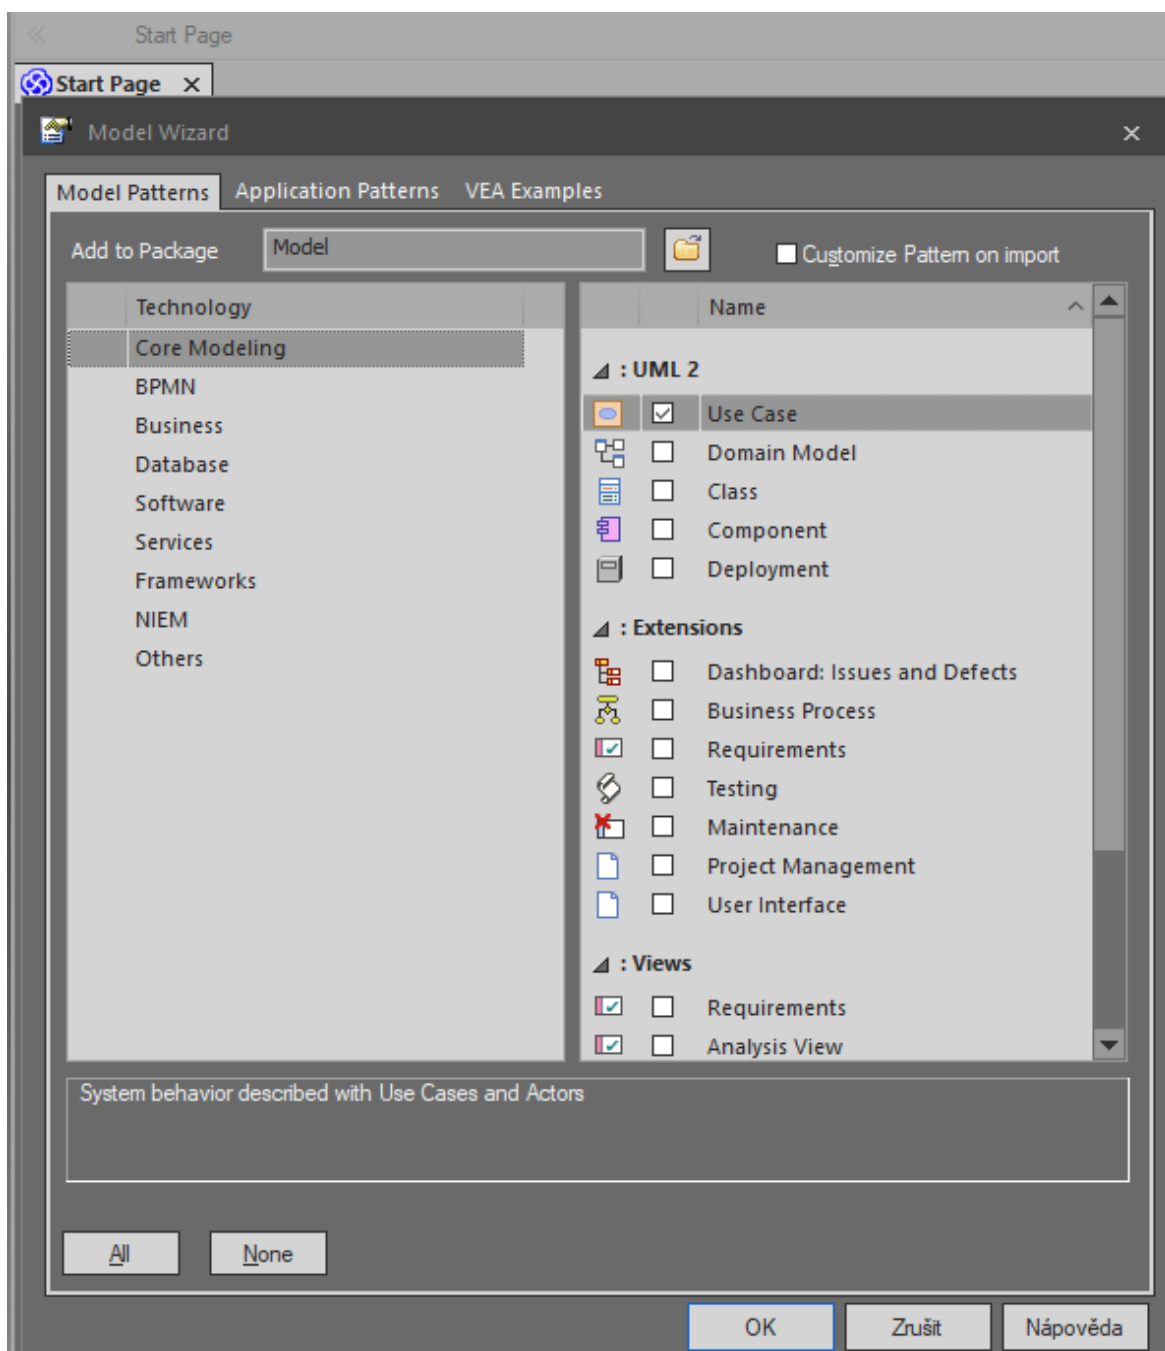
Start Page

Start Page ✕

Model Wizard ✕

Model Patterns Application Patterns VEA Examples

Add to Package Model

Customize Pattern on import

| Technology |
|---|
| Core Modeling |
| BPMN |
| Business |
| Database |
| Software |
| Services |
| Frameworks |
| NIEM |
| Others |

Name

: UML 2
Use Case
Domain Model
Class
Component
Deployment

: Extensions
Dashboard: Issues and Defects
Business Process
Requirements
Testing
Maintenance
Project Management
User Interface

: Views
Requirements
Analysis View

System behavior described with Use Cases and Actors

All None

OK Zrušit Nápověda